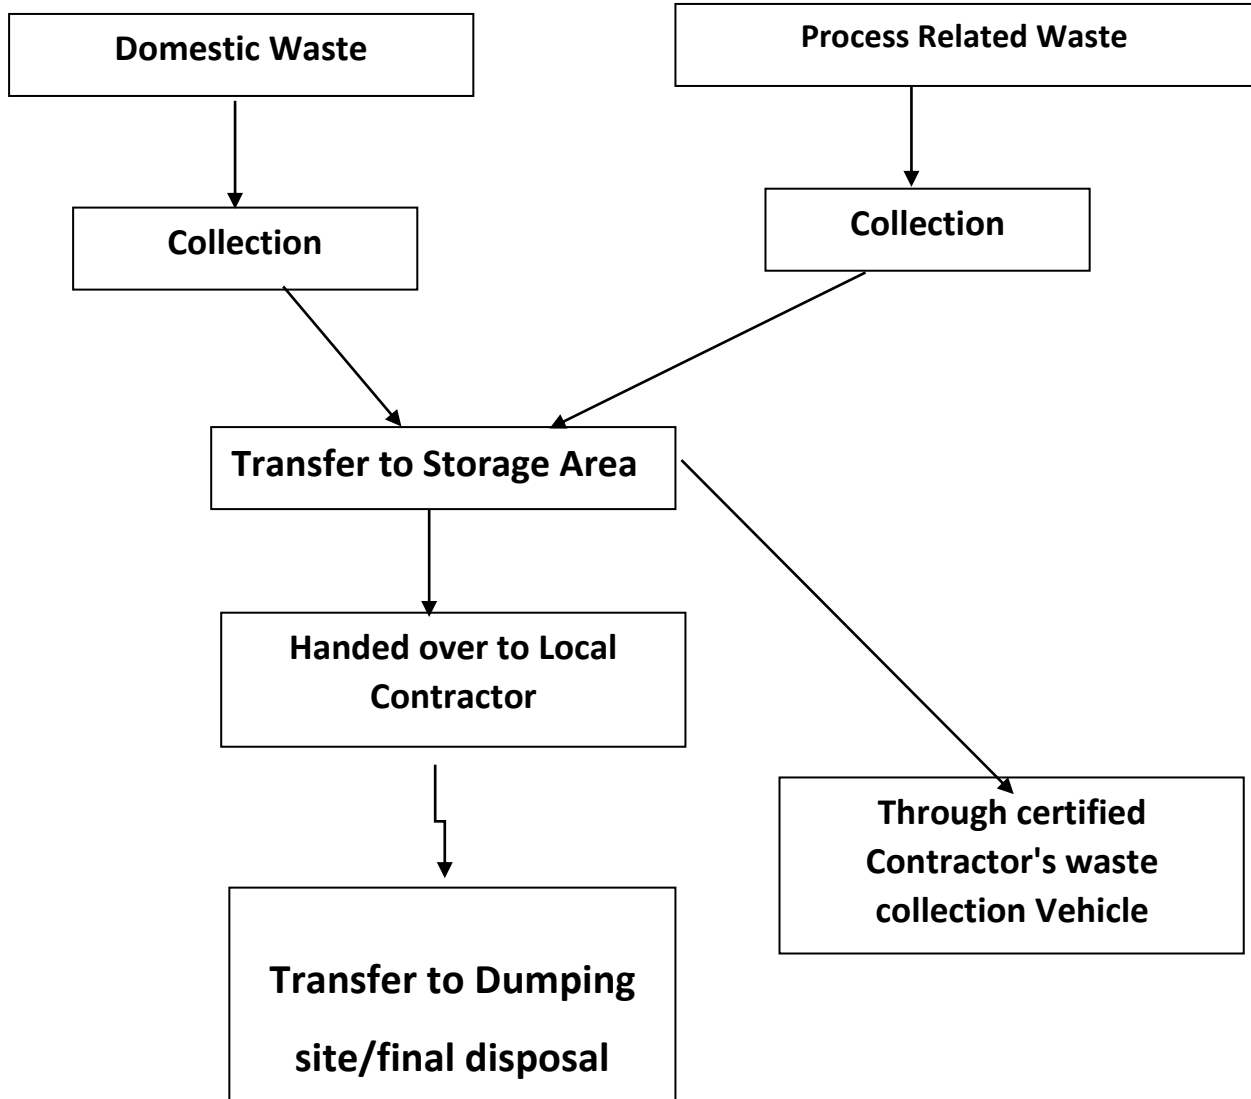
Domestic Waste

Process Related Waste

Collection

Collection

Transfer to Storage Area

Handed over to Local Contractor

Through certified Contractor's waste collection Vehicle

Transfer to Dumping site/final disposal